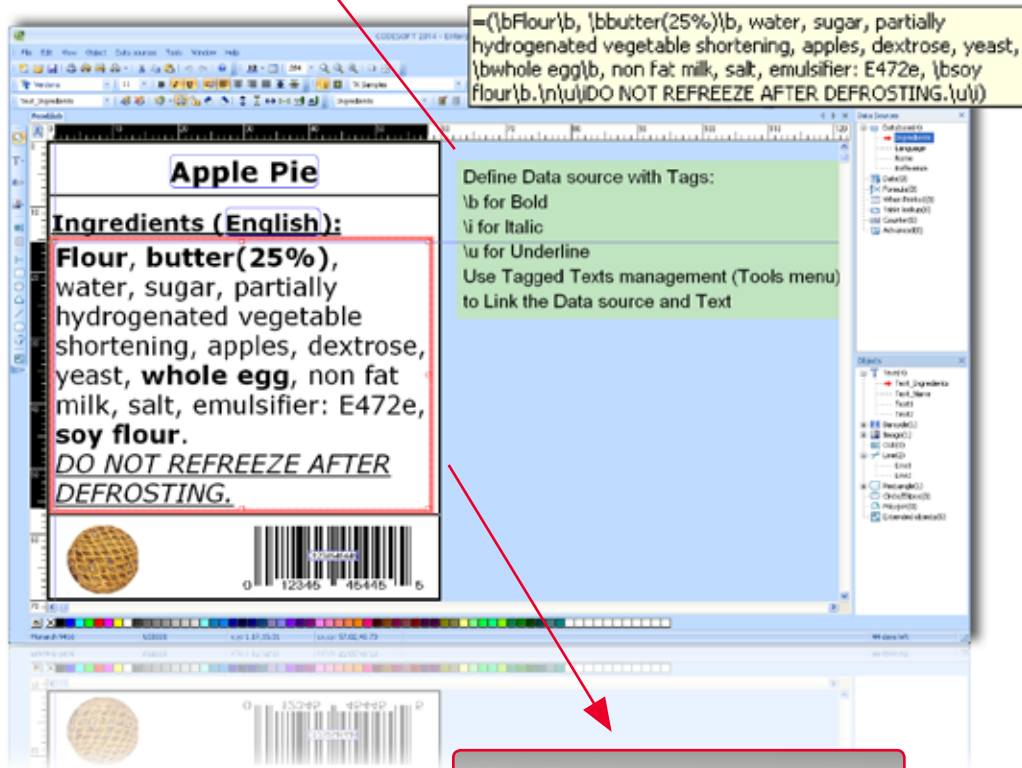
=(\bFlour\b, \bbutter(25%)\b, water, sugar, partially hydrogenated vegetable shortening, apples, dextrose, yeast, \bwhole egg\b, non fat milk, salt, emulsifier: E472e, \bsoy flour\b.\n\u\iDO NOT REFREEZE AFTER DEFROSTING.\u\i)

CODESOFT 2014

Apple Pie

Ingredients (English):

**Flour**, **butter(25%)**, water, sugar, partially hydrogenated vegetable shortening, apples, dextrose, yeast, **whole egg**, non fat milk, salt, emulsifier: E472e, **soy flour**.
*DO NOT REFREEZE AFTER DEFROSTING.*

0 12345 46445 5

Define Data source with Tags:
\b for Bold
\i for Italic
\u for Underline
Use Tagged Texts management (Tools menu) to Link the Data source and Text

Data Sources

Objects